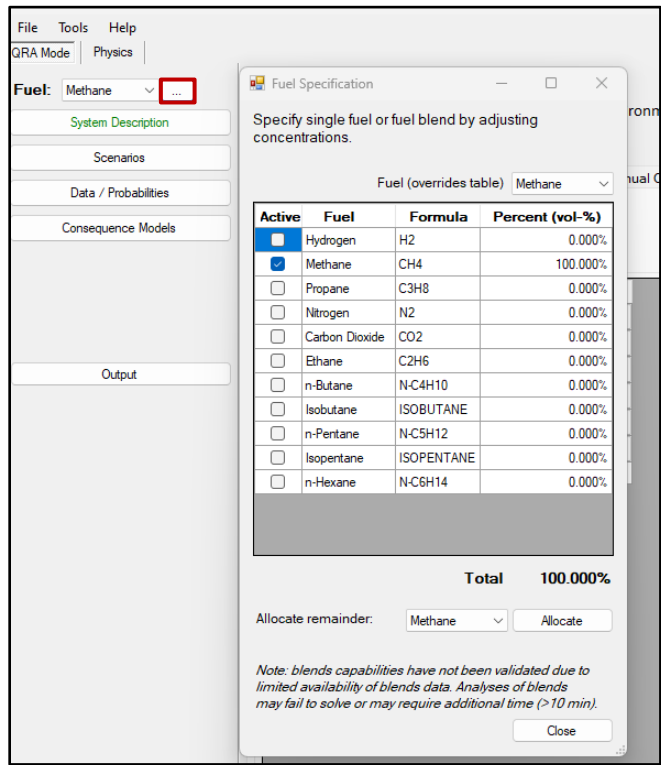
File Tools Help
QRA Mode Physics

Fuel: Methane ...

System Description
Scenarios
Data / Probabilities
Consequence Models
Output

Fuel Specification

Specify single fuel or fuel blend by adjusting concentrations.

Fuel (overrides table) Methane

| Active | Fuel | Formula | Percent (vol-%) |
|---|---|---|---|
| ☐ | Hydrogen | H2 | 0.000% |
| ☑ | Methane | CH4 | 100.000% |
| ☐ | Propane | C3H8 | 0.000% |
| ☐ | Nitrogen | N2 | 0.000% |
| ☐ | Carbon Dioxide | CO2 | 0.000% |
| ☐ | Ethane | C2H6 | 0.000% |
| ☐ | n-Butane | N-C4H10 | 0.000% |
| ☐ | Isobutane | ISOBUTANE | 0.000% |
| ☐ | n-Pentane | N-C5H12 | 0.000% |
| ☐ | Isopentane | ISOPENTANE | 0.000% |
| ☐ | n-Hexane | N-C6H14 | 0.000% |

Total 100.000%

Allocate remainder: Methane Allocate

Note: blends capabilities have not been validated due to limited availability of blends data. Analyses of blends may fail to solve or may require additional time (>10 min).

Close

ronm
ual C